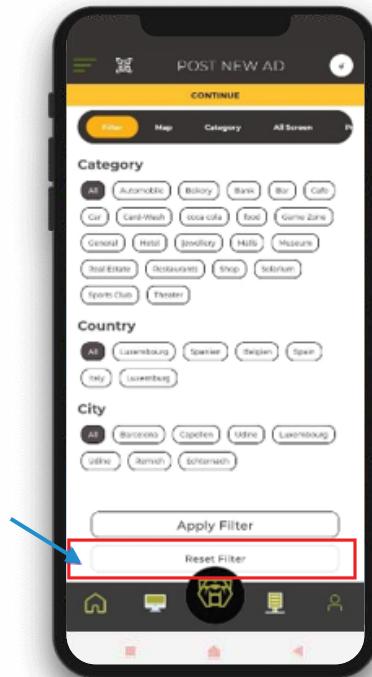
POST NEW AD

CONTINUE

Filter Map Category All Screen P

Category

All Automobile Bakery Bank Bar Cafe Car Card-Wash coca cola food Game Zone General Hotel Jewellery Malls Museum Real Estate Restaurants Shop Solarium Sports Club Theater

Country

All Luxembourg Spanien Belgien Spain Italy Luxemburg

City

All Barcelona Capellen Udine Luxembourg Udine Remich Echternach

Apply Filter

Reset Filter